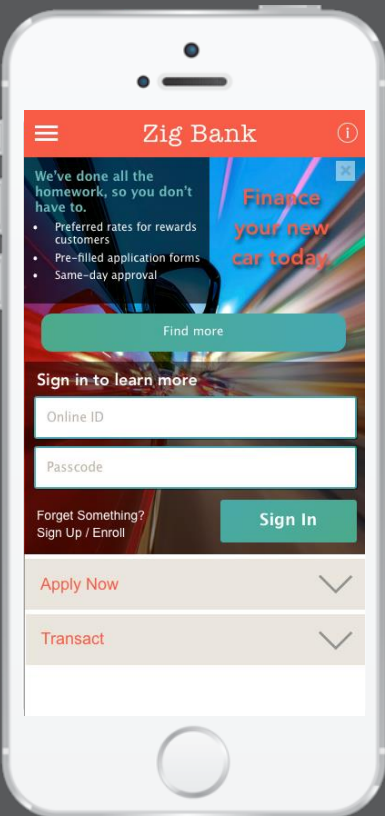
Zig Bank

We've done all the homework, so you don't have to.

- Preferred rates for rewards customers
- Pre-filled application forms
- Same-day approval

Finance your new car today.

Find more

Sign in to learn more

Online ID

Passcode

Forget Something?
Sign Up / Enroll

Sign In

Apply Now

Transact